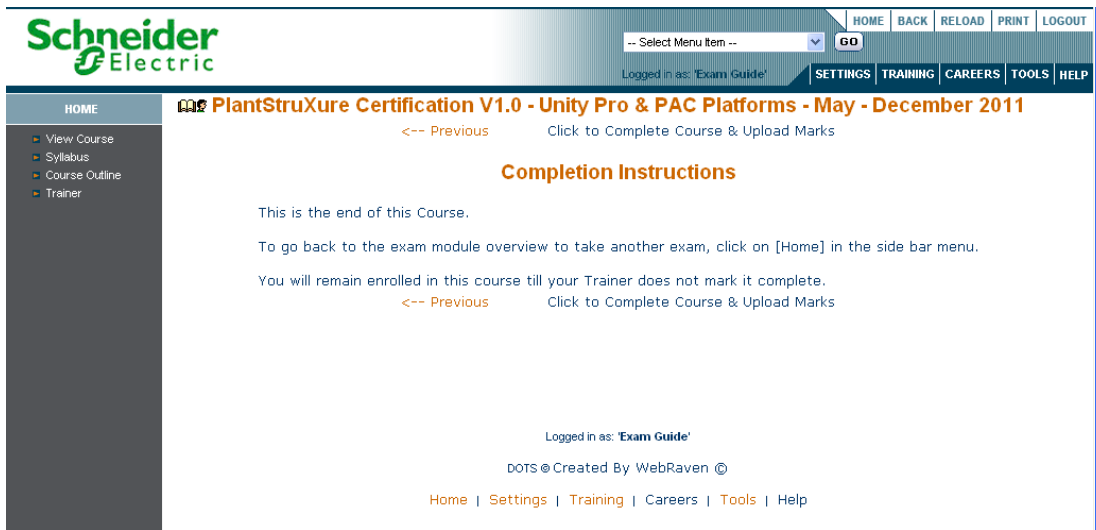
Schneider Electric

HOME | BACK | RELOAD | PRINT | LOGOUT

-- Select Menu Item -- GO

Logged in as: 'Exam Guide'

SETTINGS | TRAINING | CAREERS | TOOLS | HELP

HOME

View Course
Syllabus
Course Outline
Trainer

PlantStruXure Certification V1.0 - Unity Pro & PAC Platforms - May - December 2011

<-- Previous Click to Complete Course & Upload Marks

Completion Instructions

This is the end of this Course.

To go back to the exam module overview to take another exam, click on [Home] in the side bar menu.

You will remain enrolled in this course till your Trainer does not mark it complete.

<-- Previous Click to Complete Course & Upload Marks

Logged in as: 'Exam Guide'

DOTS ® Created By WebRaven ©

Home | Settings | Training | Careers | Tools | Help